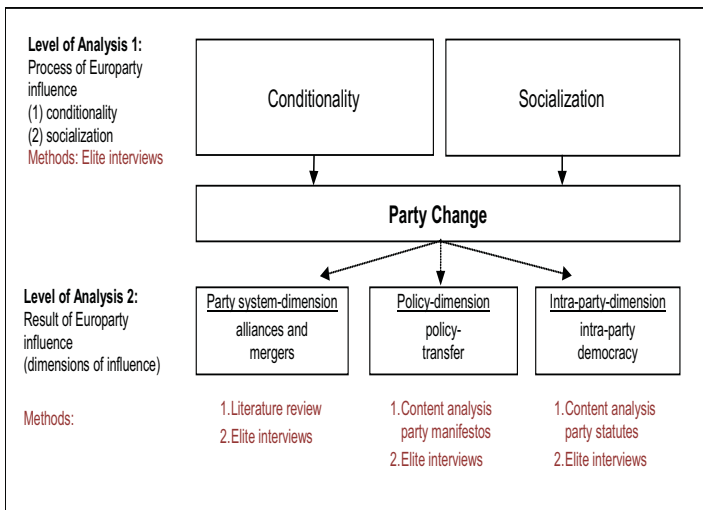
Level of Analysis 1:
Process of Europarty influence
(1) conditionality
(2) socialization
Methods: Elite interviews

Conditionality

Socialization

Party Change

Level of Analysis 2:
Result of Europarty influence
(dimensions of influence)

Party system-dimension
alliances and mergers

Policy-dimension
policy-transfer

Intra-party-dimension
intra-party democracy

Methods:

1.Literature review
2.Elite interviews

1.Content analysis party manifestos
2.Elite interviews

1.Content analysis party statutes
2.Elite interviews